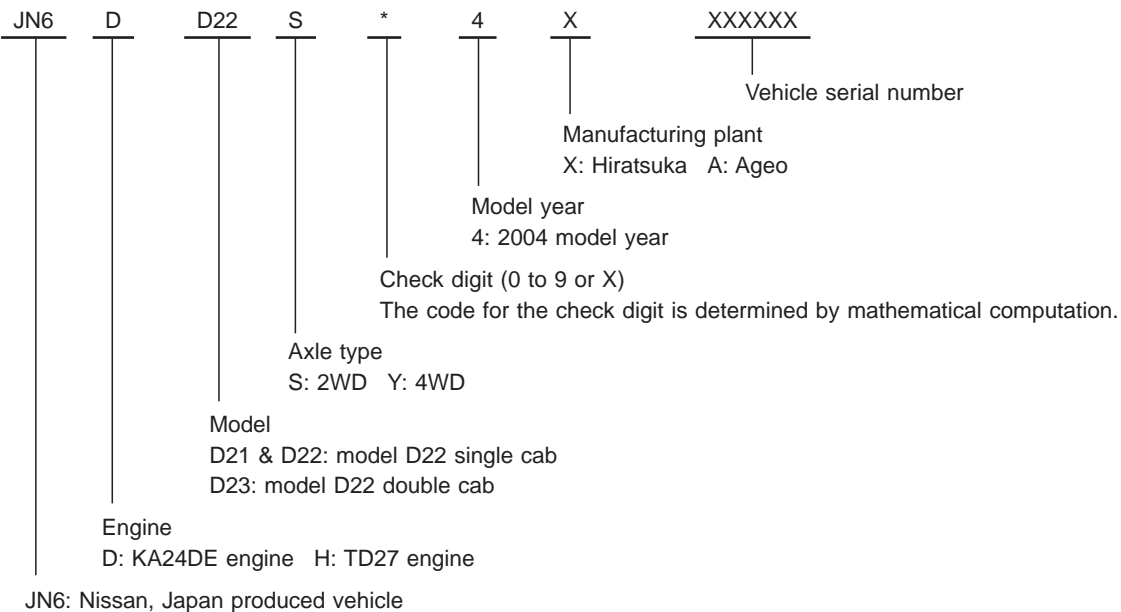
JN6 D D22 S * 4 X XXXXXX

Vehicle serial number

Manufacturing plant
X: Hiratsuka A: Ageo

Model year
4: 2004 model year

Check digit (0 to 9 or X)
The code for the check digit is determined by mathematical computation.

Axle type
S: 2WD Y: 4WD

Model
D21 & D22: model D22 single cab
D23: model D22 double cab

Engine
D: KA24DE engine H: TD27 engine

JN6: Nissan, Japan produced vehicle